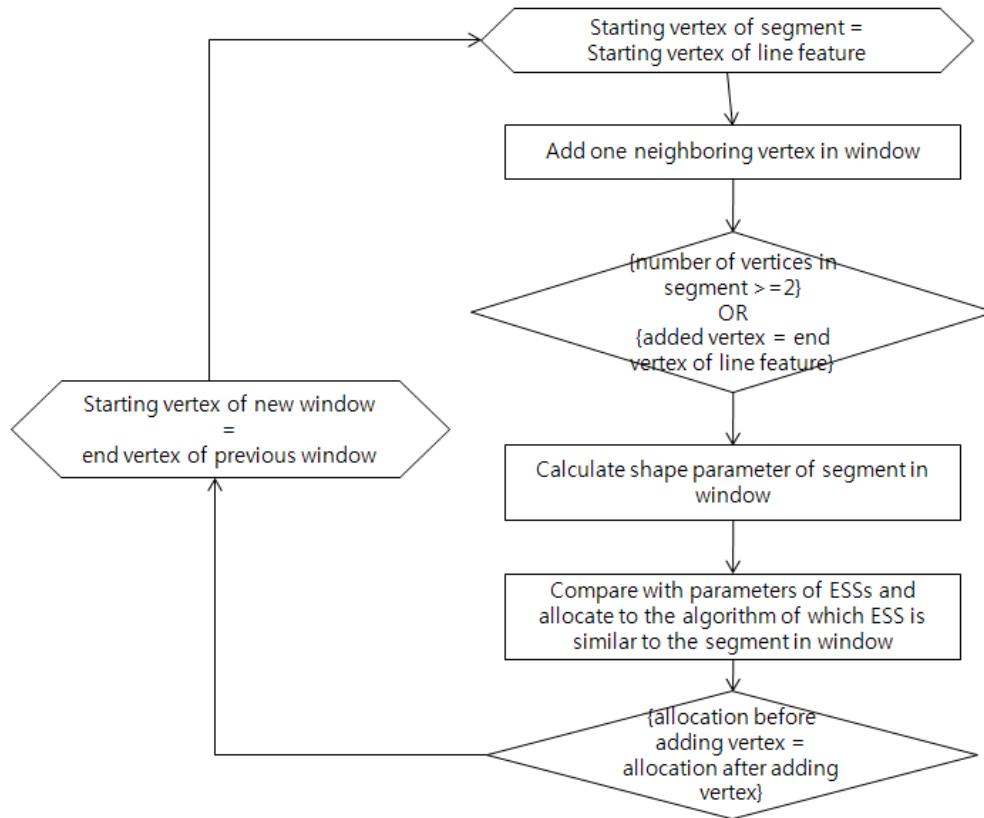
Starting vertex of segment = Starting vertex of line feature

Add one neighboring vertex in window

{number of vertices in segment > = 2}
OR
{added vertex = end vertex of line feature}

Starting vertex of new window
=
end vertex of previous window

Calculate shape parameter of segment in window

Compare with parameters of ESSs and allocate to the algorithm of which ESS is similar to the segment in window

{allocation before adding vertex = allocation after adding vertex}